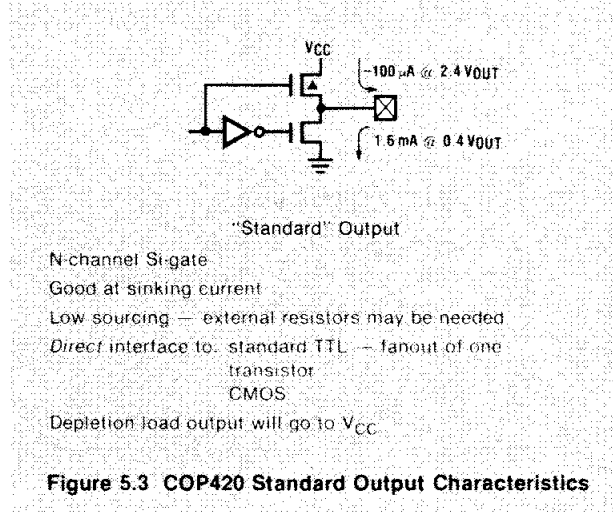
$V_{CC}$

$-100\ \mu A$ @ $2.4\ V_{OUT}$

$1.6\ mA$ @ $0.4\ V_{OUT}$

"Standard" Output

N-channel Si-gate

Good at sinking current

Low sourcing — external resistors may be needed

*Direct* interface to: standard TTL — fanout of one
transistor
CMOS

Depletion load output will go to $V_{CC}$

**Figure 5.3 COP420 Standard Output Characteristics**